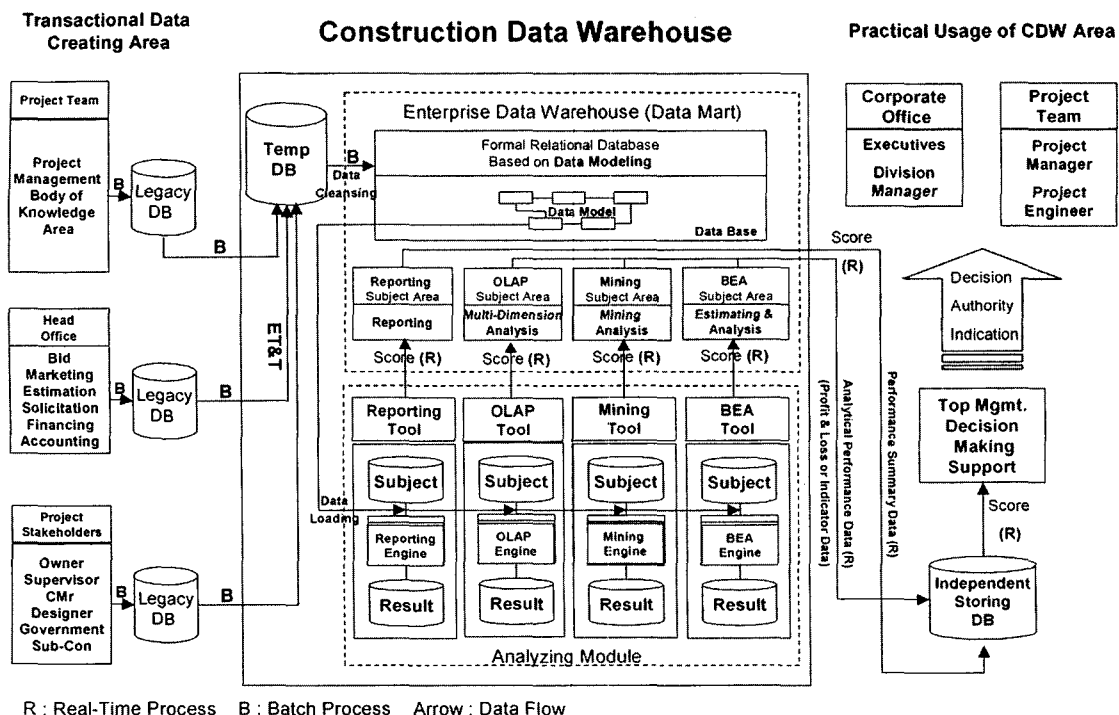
Transactional Data Creating Area

Construction Data Warehouse

Practical Usage of CDW Area

Project Team

Project Management Body of Knowledge Area

B

Legacy DB

B

Head Office

Bid Marketing Estimation Solicitation Financing Accounting

B

Legacy DB

B

Project Stakeholders

Owner Supervisor CMr Designer Government Sub-Con

B

Legacy DB

B

Temp DB

ET&T

B

Data Cleansing

Enterprise Data Warehouse (Data Mart)

Formal Relational Database Based on Data Modeling

Data Model

Data Base

Reporting Subject Area

Reporting

OLAP Subject Area

Multi-Dimension Analysis

Mining Subject Area

Mining Analysis

BEA Subject Area

Estimating & Analysis

Score (R)

Score (R)

Score (R)

Score (R)

Reporting Tool

OLAP Tool

Mining Tool

BEA Tool

Data Loading

Subject

Subject

Subject

Subject

Reporting Engine

OLAP Engine

Mining Engine

BEA Engine

Result

Result

Result

Result

Analyzing Module

Corporate Office

Executives

Division Manager

Project Team

Project Manager

Project Engineer

Score

(R)

Decision Authority Indication

Analytical Performance Data (R) (Profit & Loss or Indicator Data)

Performance Summary Data (R)

Top Mgmt. Decision Making Support

Score

(R)

Independent Storing DB

R : Real-Time Process B : Batch Process Arrow : Data Flow